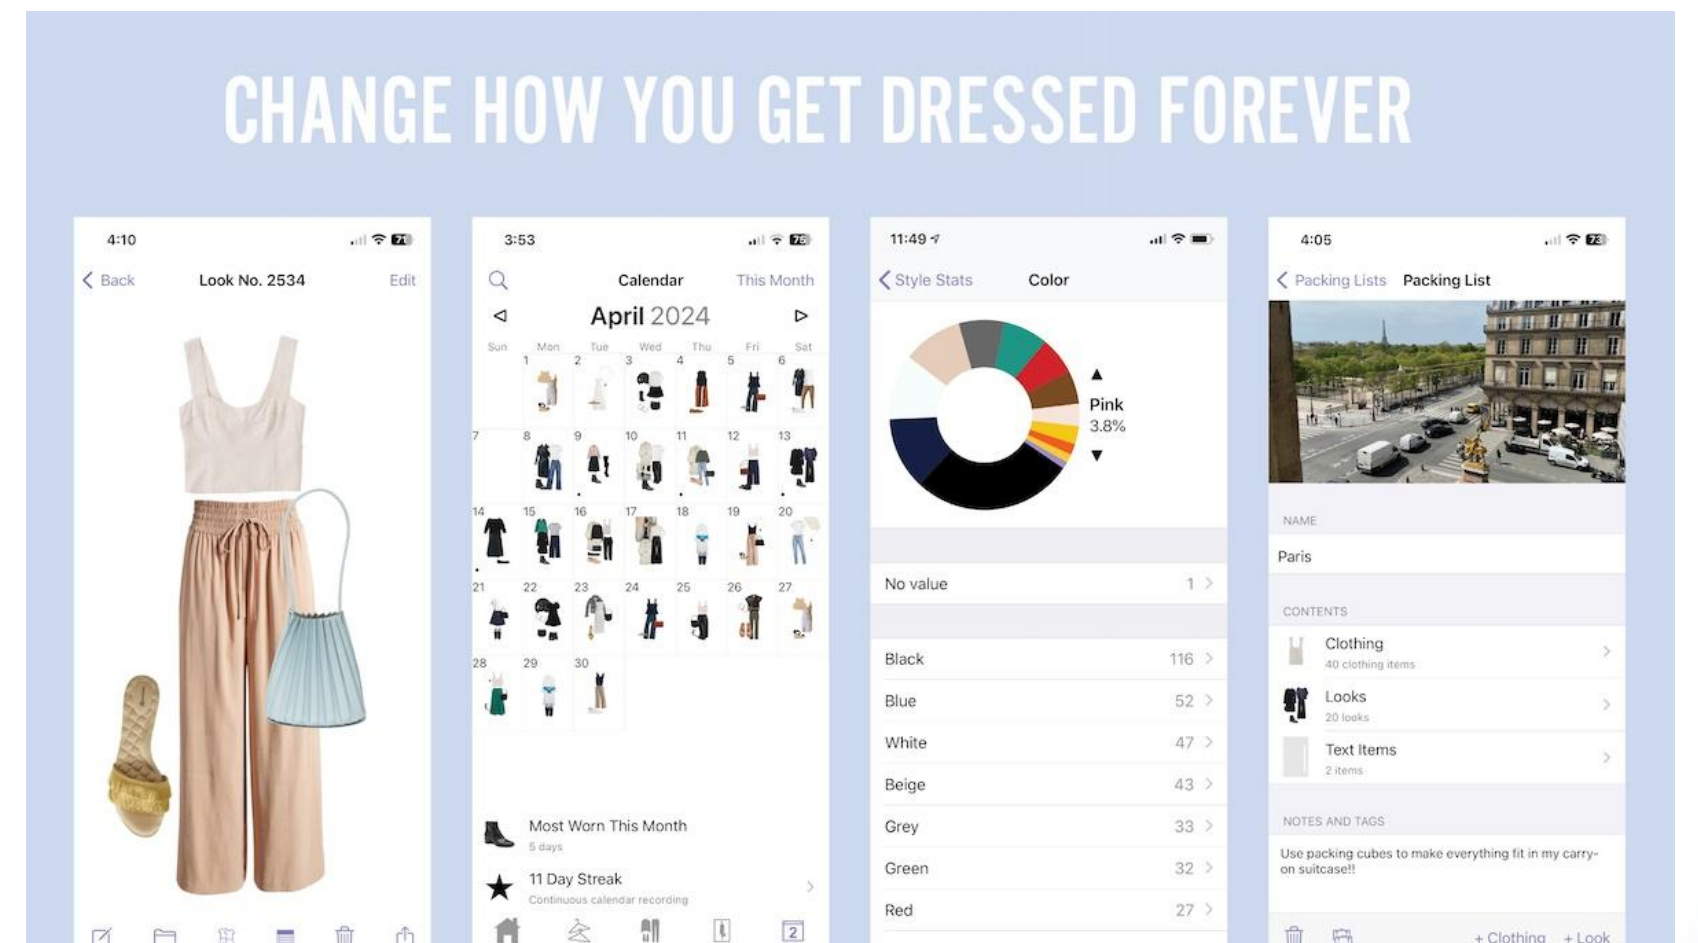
CHANGE HOW YOU GET DRESSED FOREVER

4:10
71
Back Look No. 2534 Edit

3:53
75
Calendar This Month
April 2024
Sun Mon Tue Wed Thu Fri Sat
1 2 3 4 5 6
7 8 9 10 11 12 13
14 15 16 17 18 19 20
21 22 23 24 25 26 27
28 29 30

Most Worn This Month
5 days
11 Day Streak
Continuous calendar recording
2

11:49
Style Stats Color
Pink
3.8%
No value 1
Black 116
Blue 52
White 47
Beige 43
Grey 33
Green 32
Red 27

4:05
73
Packing Lists Packing List
NAME
Paris
CONTENTS
Clothing
40 clothing items
Looks
20 looks
Text Items
2 items
NOTES AND TAGS
Use packing cubes to make everything fit in my carry-on suitcase!!
+ Clothing + Look